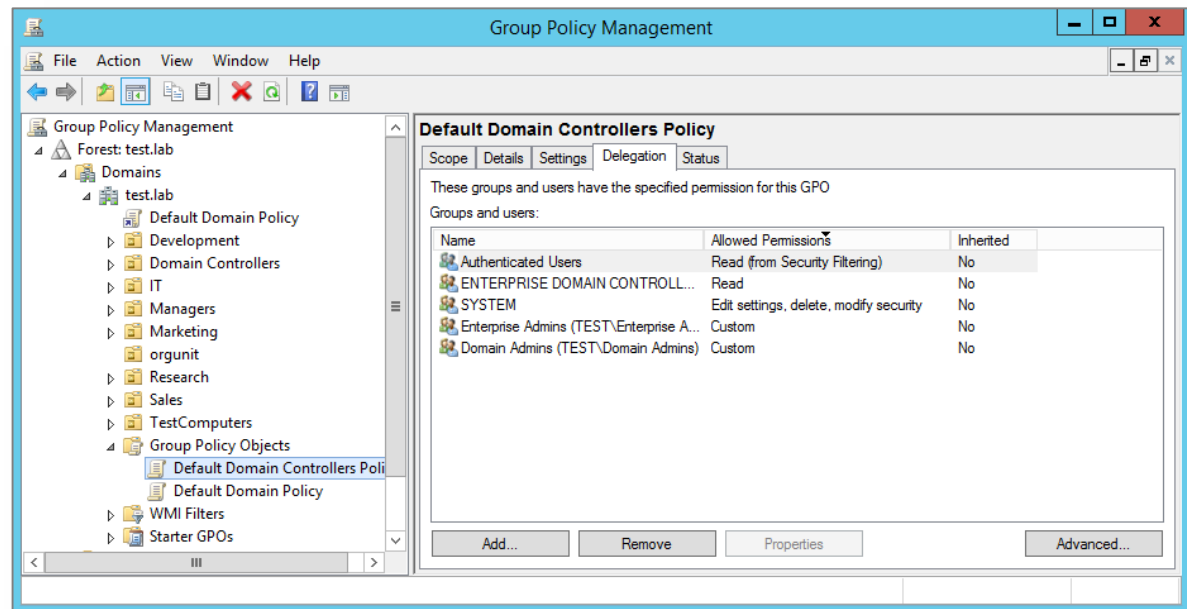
Group Policy Management

File Action View Window Help

Group Policy Management
Forest: test.lab
Domains
test.lab
Default Domain Policy
Development
Domain Controllers
IT
Managers
Marketing
orgunit
Research
Sales
TestComputers
Group Policy Objects
Default Domain Controllers Poli
Default Domain Policy
WMI Filters
Starter GPOs

Default Domain Controllers Policy

Scope | Details | Settings | Delegation | Status

These groups and users have the specified permission for this GPO

Groups and users:

| Name | Allowed Permissions | Inherited |
|---|---|---|
| Authenticated Users | Read (from Security Filtering) | No |
| ENTERPRISE DOMAIN CONTROLL... | Read | No |
| SYSTEM | Edit settings, delete, modify security | No |
| Enterprise Admins (TEST\Enterprise A... | Custom | No |
| Domain Admins (TEST\Domain Admins) | Custom | No |

Add... Remove Properties Advanced...